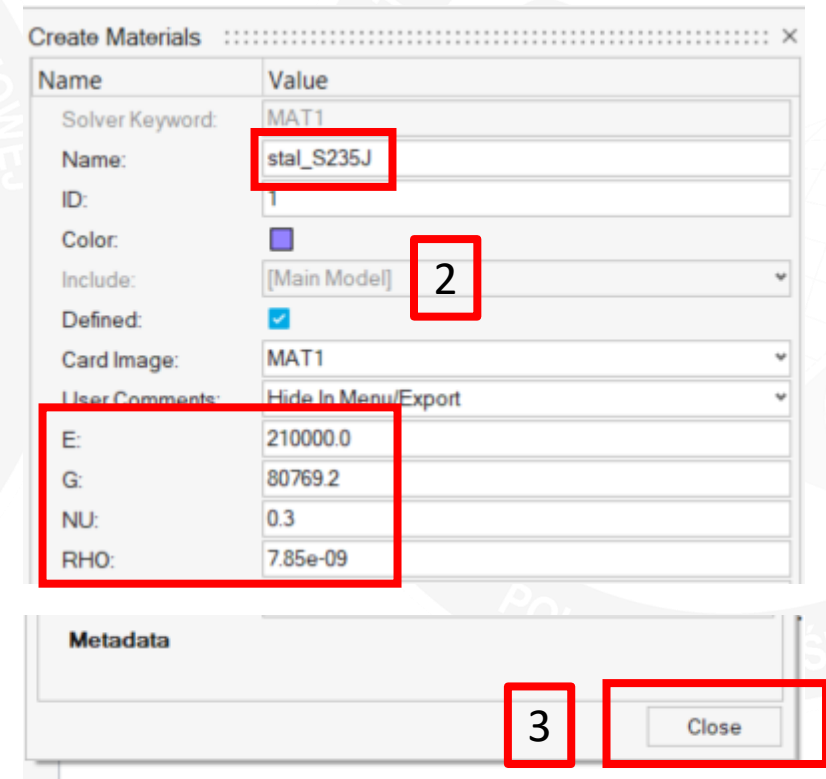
Create Materials ×

| Name | Value |
|---|---|
| Solver Keyword: | MAT1 |
| Name: | stal_S235J |
| ID: | 1 |
| Color: | |
| Include: | [Main Model] |
| Defined: | |
| Card Image: | MAT1 |
| User Comments: | Hide In Menu/Export |
| E: | 210000.0 |
| G: | 80769.2 |
| NU: | 0.3 |
| RHO: | 7.85e-09 |

2

Metadata

3

Close